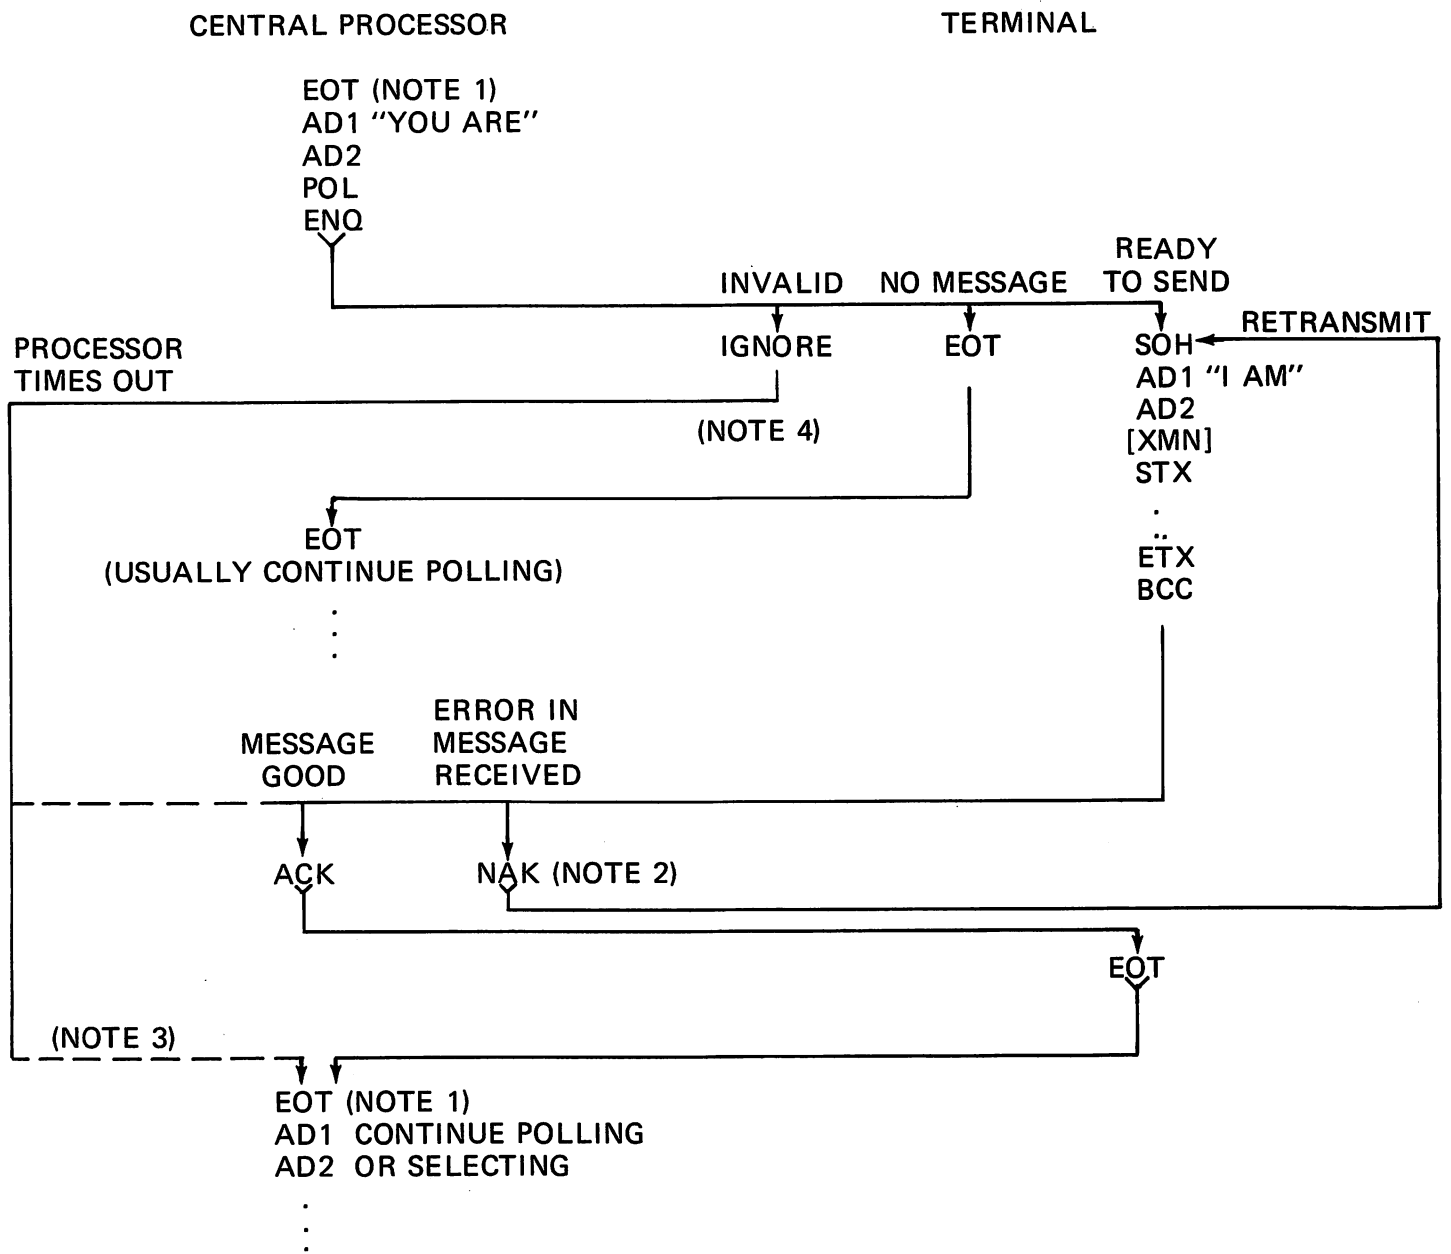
CENTRAL PROCESSOR

TERMINAL

EOT (NOTE 1)
AD1 "YOU ARE"
AD2
POL
ENQ

INVALID

NO MESSAGE

READY TO SEND

RETRANSMIT

PROCESSOR TIMES OUT

IGNORE

EOT

SOH
AD1 "I AM"
AD2
[XMN]
STX
.
.
ETX
BCC

(NOTE 4)

EOT
(USUALLY CONTINUE POLLING)
.
.
.

MESSAGE GOOD

ERROR IN MESSAGE RECEIVED

ACK

NAK (NOTE 2)

EOT

(NOTE 3)

EOT (NOTE 1)
AD1 CONTINUE POLLING
AD2 OR SELECTING
.
.
.